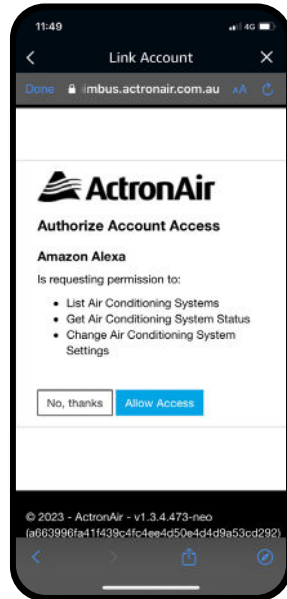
11:49

4G

Link Account

Done

nimbus.actronair.com.au

AA

ActronAir

Authorize Account Access

Amazon Alexa

Is requesting permission to:

- List Air Conditioning Systems
- Get Air Conditioning System Status
- Change Air Conditioning System Settings

No, thanks

Allow Access

© 2023 - ActronAir - v1.3.4.473-neo (a663996fa41f439c4fc4ee4d50e4d4d9a53cd292)